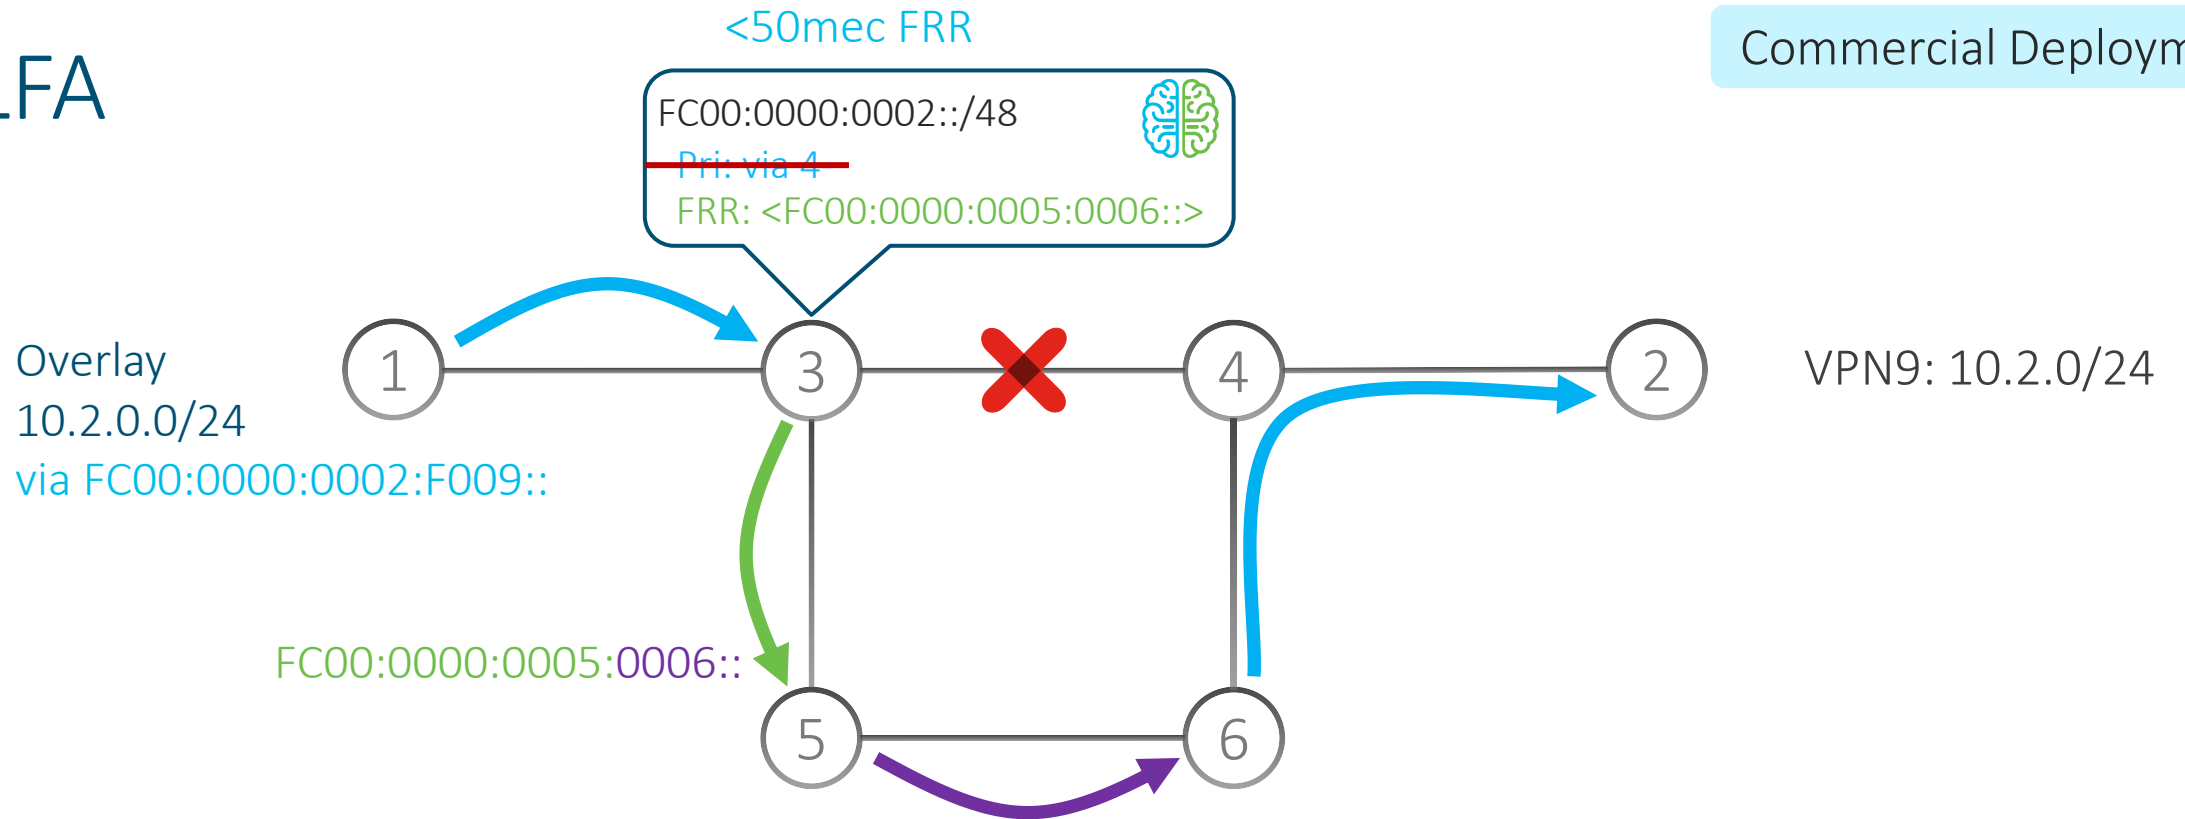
LFA

<50mec FRR

Commercial Deploym

FC00:0000:0002::/48
Pri: via 4
FRR: <FC00:0000:0005:0006::>

Overlay
10.2.0.0/24
via FC00:0000:0002:F009::

1

3

4

2

VPN9: 10.2.0/24

FC00:0000:0005:0006::

5

6